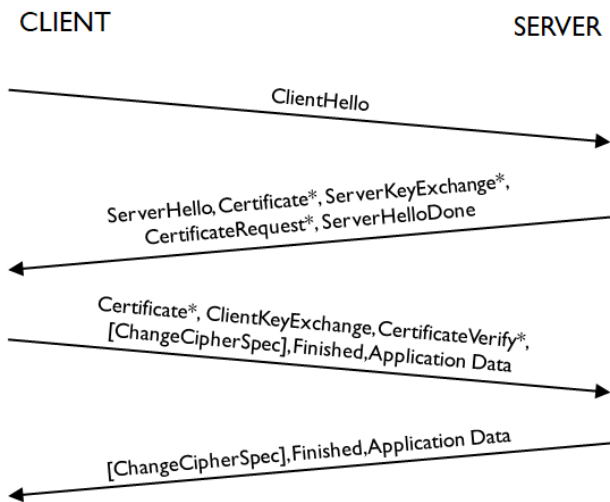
CLIENT

SERVER

ClientHello

ServerHello, Certificate*, ServerKeyExchange*, CertificateRequest*, ServerHelloDone

Certificate*, ClientKeyExchange, CertificateVerify*, [ChangeCipherSpec], Finished, Application Data

[ChangeCipherSpec], Finished, Application Data